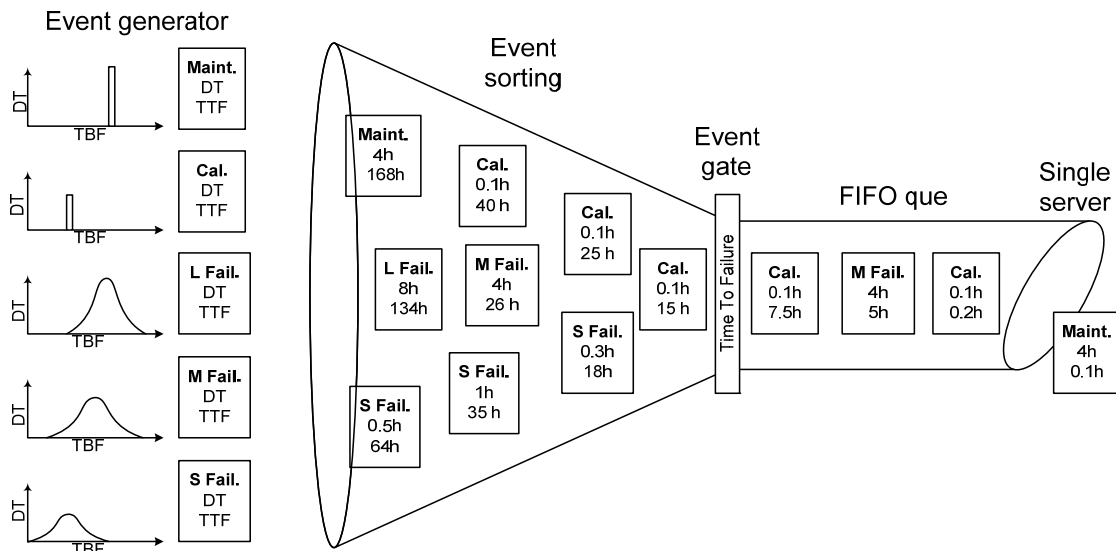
Event generator

DT
TBF
Maint.
DT
TTF

DT
TBF
Cal.
DT
TTF

DT
TBF
L Fail.
DT
TTF

DT
TBF
M Fail.
DT
TTF

DT
TBF
S Fail.
DT
TTF

Event sorting

Maint.
4h
168h

Cal.
0.1h
40 h

L Fail.
8h
134h

M Fail.
4h
26 h

S Fail.
0.5h
64h

S Fail.
1h
35 h

Cal.
0.1h
25 h

S Fail.
0.3h
18h

Cal.
0.1h
15 h

Event gate

Time To Failure

FIFO que

Cal.
0.1h
7.5h

M Fail.
4h
5h

Cal.
0.1h
0.2h

Single server

Maint.
4h
0.1h